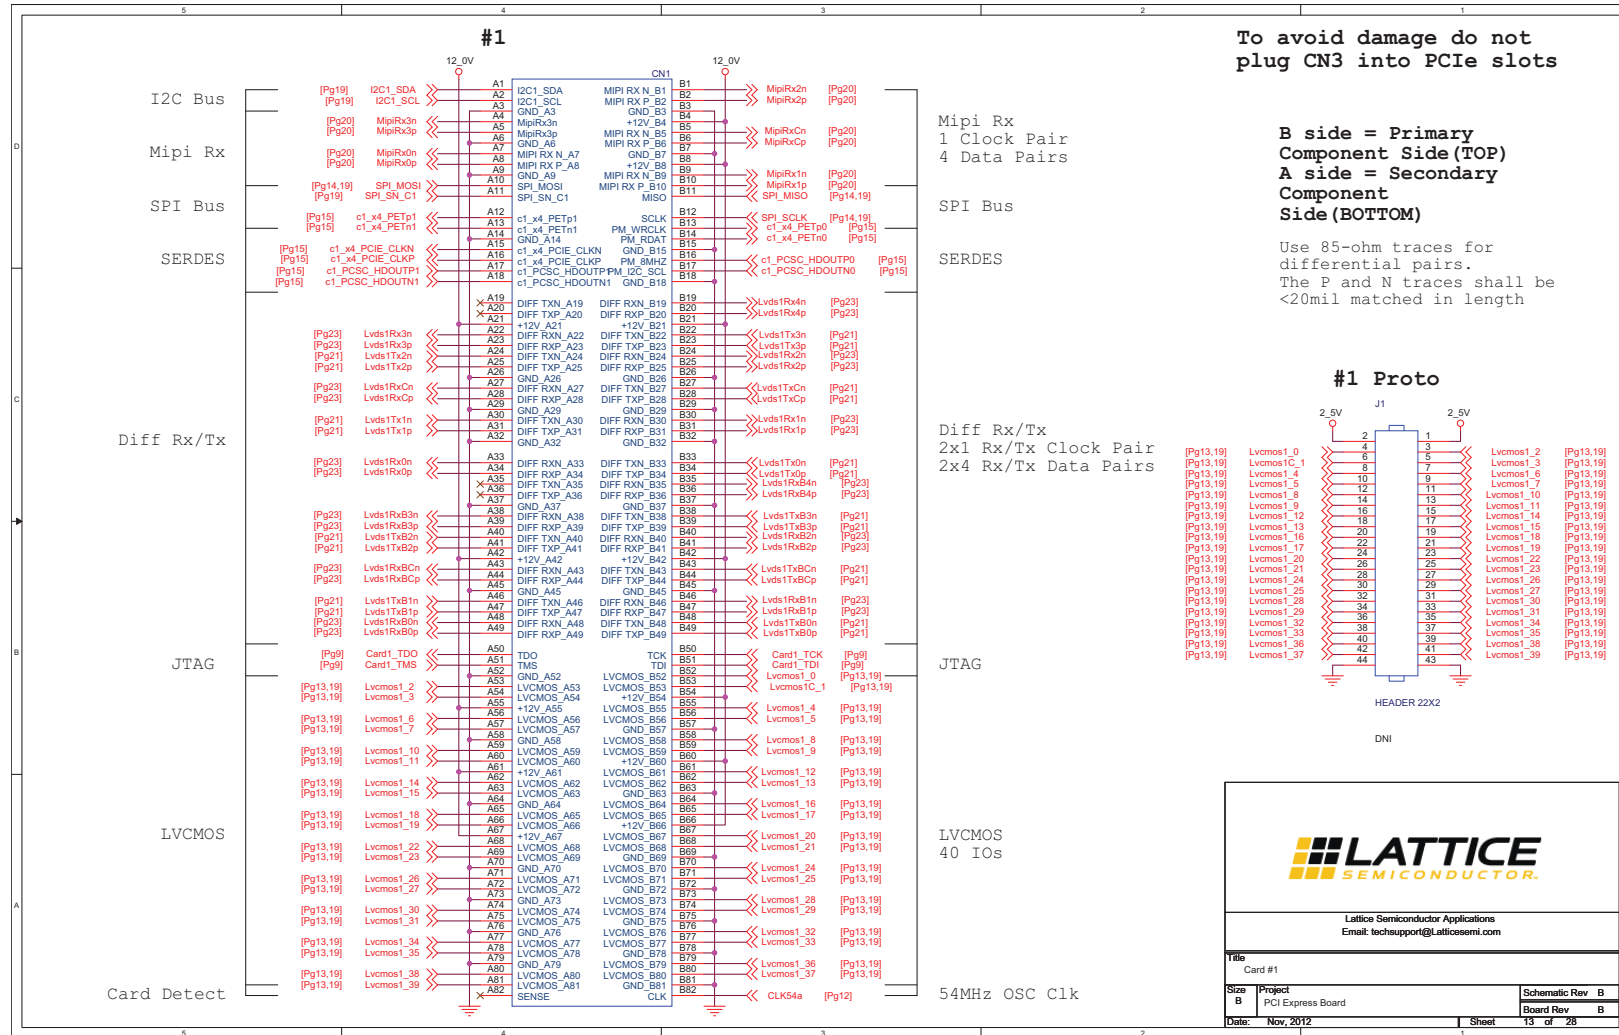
#1

To avoid damage do not plug CN3 into PCIe slots

I2C Bus
Mipi Rx
SPI Bus
SERDES
Diff Rx/Tx
JTAG
LVCMOS
Card Detect

12_0V
CN1

| | | | |
|---|---|---|---|
| A1 | I2C1_SDA | MIPI RX N_B1 | B1 |
| A2 | I2C1_SCL | MIPI RX P_B2 | B2 |
| A3 | GND_A3 | GND_B3 | B3 |
| A4 | MipiRx3n | +12V_B4 | B4 |
| A5 | MipiRx3p | MIPI RX N_B5 | B5 |
| A6 | GND_A6 | MIPI RX P_B6 | B6 |
| A7 | MIPI RX N_A7 | GND_B7 | B7 |
| A8 | MIPI RX P_A8 | +12V_B8 | B8 |
| A9 | GND_A9 | MIPI RX N_B9 | B9 |
| A10 | SPI_MOSI | MIPI RX P_B10 | B10 |
| A11 | SPI_SN_C1 | MISO | B11 |
| A12 | c1_x4_PETp1 | SCLK | B12 |
| A13 | c1_x4_PETn1 | PM_WRCLK | B13 |
| A14 | GND_A14 | PM_RDAT | B14 |
| A15 | c1_x4_PCIE_CLKN | GND_B15 | B15 |
| A16 | c1_x4_PCIE_CLKP | PM_8MHZ | B16 |
| A17 | c1_PCSC_HDOUTP1 | PM_I2C_SCL | B17 |
| A18 | c1_PCSC_HDOUTN1 | GND_B18 | B18 |
| A19 | DIFF TXN_A19 | DIFF RXN_B19 | B19 |
| A20 | DIFF TXP_A20 | DIFF RXP_B20 | B20 |
| A21 | +12V_A21 | +12V_B21 | B21 |
| A22 | DIFF RXN_A22 | DIFF TXN_B22 | B22 |
| A23 | DIFF RXP_A23 | DIFF TXP_B23 | B23 |
| A24 | DIFF TXN_A24 | DIFF RXN_B24 | B24 |
| A25 | DIFF TXP_A25 | DIFF RXP_B25 | B25 |
| A26 | GND_A26 | GND_B26 | B26 |
| A27 | DIFF RXN_A27 | DIFF TXN_B27 | B27 |
| A28 | DIFF RXP_A28 | DIFF TXP_B28 | B28 |
| A29 | GND_A29 | GND_B29 | B29 |
| A30 | DIFF TXN_A30 | DIFF RXN_B30 | B30 |
| A31 | DIFF TXP_A31 | DIFF RXP_B31 | B31 |
| A32 | GND_A32 | GND_B32 | B32 |
| A33 | DIFF RXN_A33 | DIFF TXN_B33 | B33 |
| A34 | DIFF RXP_A34 | DIFF TXP_B34 | B34 |
| A35 | DIFF TXN_A35 | DIFF RXN_B35 | B35 |
| A36 | DIFF TXP_A36 | DIFF RXP_B36 | B36 |
| A37 | GND_A37 | GND_B37 | B37 |
| A38 | DIFF RXN_A38 | DIFF TXN_B38 | B38 |
| A39 | DIFF RXP_A39 | DIFF TXP_B39 | B39 |
| A40 | DIFF TXN_A40 | DIFF RXN_B40 | B40 |
| A41 | DIFF TXP_A41 | DIFF RXP_B41 | B41 |
| A42 | +12V_A42 | +12V_B42 | B42 |
| A43 | DIFF RXN_A43 | DIFF TXN_B43 | B43 |
| A44 | DIFF RXP_A44 | DIFF TXP_B44 | B44 |
| A45 | GND_A45 | GND_B45 | B45 |
| A46 | DIFF TXN_A46 | DIFF RXN_B46 | B46 |
| A47 | DIFF TXP_A47 | DIFF RXP_B47 | B47 |
| A48 | DIFF RXN_A48 | DIFF TXN_B48 | B48 |
| A49 | DIFF RXP_A49 | DIFF TXP_B49 | B49 |
| A50 | TDO | TCK | B50 |
| A51 | TMS | TDI | B51 |
| A52 | GND_A52 | LVCMOS_B52 | B52 |
| A53 | LVCMOS_A53 | LVCMOS_B53 | B53 |
| A54 | LVCMOS_A54 | +12V_B54 | B54 |
| A55 | +12V_A55 | LVCMOS_B55 | B55 |
| A56 | LVCMOS_A56 | LVCMOS_B56 | B56 |
| A57 | LVCMOS_A57 | GND_B57 | B57 |
| A58 | GND_A58 | LVCMOS_B58 | B58 |
| A59 | LVCMOS_A59 | LVCMOS_B59 | B59 |
| A60 | LVCMOS_A60 | +12V_B60 | B60 |
| A61 | +12V_A61 | LVCMOS_B61 | B61 |
| A62 | LVCMOS_A62 | LVCMOS_B62 | B62 |
| A63 | LVCMOS_A63 | GND_B63 | B63 |
| A64 | GND_A64 | LVCMOS_B64 | B64 |
| A65 | LVCMOS_A65 | LVCMOS_B65 | B65 |
| A66 | LVCMOS_A66 | +12V_B66 | B66 |
| A67 | +12V_A67 | LVCMOS_B67 | B67 |
| A68 | LVCMOS_A68 | LVCMOS_B68 | B68 |
| A69 | LVCMOS_A69 | GND_B69 | B69 |
| A70 | GND_A70 | LVCMOS_B70 | B70 |
| A71 | LVCMOS_A71 | LVCMOS_B71 | B71 |
| A72 | LVCMOS_A72 | GND_B72 | B72 |
| A73 | GND_A73 | LVCMOS_B73 | B73 |
| A74 | LVCMOS_A74 | LVCMOS_B74 | B74 |
| A75 | LVCMOS_A75 | GND_B75 | B75 |
| A76 | GND_A76 | LVCMOS_B76 | B76 |
| A77 | LVCMOS_A77 | LVCMOS_B77 | B77 |
| A78 | LVCMOS_A78 | GND_B78 | B78 |
| A79 | GND_A79 | LVCMOS_B79 | B79 |
| A80 | LVCMOS_A80 | LVCMOS_B80 | B80 |
| A81 | LVCMOS_A81 | GND_B81 | B81 |
| A82 | SENSE | CLK | B82 |

[Pg19] I2C1_SDA [Pg19] I2C1_SCL [Pg20] MipiRx3n [Pg20] MipiRx3p [Pg20] MipiRx0n [Pg20] MipiRx0p [Pg14,19] SPI_MOSI [Pg19] SPI_SN_C1 [Pg15] c1_x4_PETp1 [Pg15] c1_x4_PETn1 [Pg15] c1_x4_PCIE_CLKN [Pg15] c1_x4_PCIE_CLKP [Pg15] c1_PCSC_HDOUTP1 [Pg15] c1_PCSC_HDOUTN1
[Pg23] Lvds1Rx3n [Pg23] Lvds1Rx3p [Pg21] Lvds1Tx2n [Pg21] Lvds1Tx2p [Pg23] Lvds1RxCn [Pg23] Lvds1RxCp [Pg21] Lvds1Tx1n [Pg21] Lvds1Tx1p [Pg23] Lvds1Rx0n [Pg23] Lvds1Rx0p [Pg23] Lvds1RxB3n [Pg23] Lvds1RxB3p [Pg21] Lvds1TxB2n [Pg21] Lvds1TxB2p [Pg23] Lvds1RxBCn [Pg23] Lvds1RxBCp [Pg21] Lvds1TxB1n [Pg21] Lvds1TxB1p [Pg23] Lvds1RxB0n [Pg23] Lvds1RxB0p
[Pg9] Card1_TDO [Pg9] Card1_TMS
[Pg13,19] Lvcmos1_2 [Pg13,19] Lvcmos1_3 [Pg13,19] Lvcmos1_6 [Pg13,19] Lvcmos1_7 [Pg13,19] Lvcmos1_10 [Pg13,19] Lvcmos1_11 [Pg13,19] Lvcmos1_14 [Pg13,19] Lvcmos1_15 [Pg13,19] Lvcmos1_18 [Pg13,19] Lvcmos1_19 [Pg13,19] Lvcmos1_22 [Pg13,19] Lvcmos1_23 [Pg13,19] Lvcmos1_26 [Pg13,19] Lvcmos1_27 [Pg13,19] Lvcmos1_30 [Pg13,19] Lvcmos1_31 [Pg13,19] Lvcmos1_34 [Pg13,19] Lvcmos1_35 [Pg13,19] Lvcmos1_38 [Pg13,19] Lvcmos1_39

MipiRx2n [Pg20] MipiRx2p [Pg20] MipiRxCn [Pg20] MipiRxCp [Pg20] MipiRx1n [Pg20] MipiRx1p [Pg20] SPI_MISO [Pg14,19] SPI_SCLK [Pg14,19] c1_x4_PETp0 [Pg15] c1_x4_PETn0 [Pg15] c1_PCSC_HDOUTP0 [Pg15] c1_PCSC_HDOUTN0 [Pg15]
Lvds1Rx4n [Pg23] Lvds1Rx4p [Pg23] Lvds1Tx3n [Pg21] Lvds1Tx3p [Pg21] Lvds1Rx2n [Pg23] Lvds1Rx2p [Pg23] Lvds1TxCn [Pg21] Lvds1TxCp [Pg21] Lvds1Rx1n [Pg23] Lvds1Rx1p [Pg23] Lvds1Tx0n [Pg21] Lvds1Tx0p [Pg21] Lvds1RxB4n [Pg23] Lvds1RxB4p [Pg23] Lvds1TxB3n [Pg21] Lvds1TxB3p [Pg21] Lvds1RxB2n [Pg23] Lvds1RxB2p [Pg23] Lvds1TxBCn [Pg21] Lvds1TxBCp [Pg21] Lvds1RxB1n [Pg23] Lvds1RxB1p [Pg23] Lvds1TxB0n [Pg21] Lvds1TxB0p [Pg21]
Card1_TCK [Pg9] Card1_TDI [Pg9] Lvcmos1_0 [Pg13,19] Lvcmos1C_1 [Pg13,19]
Lvcmos1_4 [Pg13,19] Lvcmos1_5 [Pg13,19] Lvcmos1_8 [Pg13,19] Lvcmos1_9 [Pg13,19] Lvcmos1_12 [Pg13,19] Lvcmos1_13 [Pg13,19] Lvcmos1_16 [Pg13,19] Lvcmos1_17 [Pg13,19] Lvcmos1_20 [Pg13,19] Lvcmos1_21 [Pg13,19] Lvcmos1_24 [Pg13,19] Lvcmos1_25 [Pg13,19] Lvcmos1_28 [Pg13,19] Lvcmos1_29 [Pg13,19] Lvcmos1_32 [Pg13,19] Lvcmos1_33 [Pg13,19] Lvcmos1_36 [Pg13,19] Lvcmos1_37 [Pg13,19]
CLK54a [Pg12]

Mipi Rx
1 Clock Pair
4 Data Pairs
SPI Bus
SERDES
Diff Rx/Tx
2x1 Rx/Tx Clock Pair
2x4 Rx/Tx Data Pairs
JTAG
LVCMOS
40 IOs
54MHz OSC Clk

B side = Primary Component Side(TOP)
A side = Secondary Component Side(BOTTOM)

Use 85-ohm traces for differential pairs.
The P and N traces shall be <20mil matched in length

#1 Proto

2_5V J1 2_5V

[Pg13,19] Lvcmos1_0 [Pg13,19] Lvcmos1C_1 [Pg13,19] Lvcmos1_4 [Pg13,19] Lvcmos1_5 [Pg13,19] Lvcmos1_8 [Pg13,19] Lvcmos1_9 [Pg13,19] Lvcmos1_12 [Pg13,19] Lvcmos1_13 [Pg13,19] Lvcmos1_16 [Pg13,19] Lvcmos1_17 [Pg13,19] Lvcmos1_20 [Pg13,19] Lvcmos1_21 [Pg13,19] Lvcmos1_24 [Pg13,19] Lvcmos1_25 [Pg13,19] Lvcmos1_28 [Pg13,19] Lvcmos1_29 [Pg13,19] Lvcmos1_32 [Pg13,19] Lvcmos1_33 [Pg13,19] Lvcmos1_36 [Pg13,19] Lvcmos1_37
2 4 6 8 10 12 14 16 18 20 22 24 26 28 30 32 34 36 38 40 42 44
1 3 5 7 9 11 13 15 17 19 21 23 25 27 29 31 33 35 37 39 41 43
Lvcmos1_2 [Pg13,19] Lvcmos1_3 [Pg13,19] Lvcmos1_6 [Pg13,19] Lvcmos1_7 [Pg13,19] Lvcmos1_10 [Pg13,19] Lvcmos1_11 [Pg13,19] Lvcmos1_14 [Pg13,19] Lvcmos1_15 [Pg13,19] Lvcmos1_18 [Pg13,19] Lvcmos1_19 [Pg13,19] Lvcmos1_22 [Pg13,19] Lvcmos1_23 [Pg13,19] Lvcmos1_26 [Pg13,19] Lvcmos1_27 [Pg13,19] Lvcmos1_30 [Pg13,19] Lvcmos1_31 [Pg13,19] Lvcmos1_34 [Pg13,19] Lvcmos1_35 [Pg13,19] Lvcmos1_38 [Pg13,19] Lvcmos1_39 [Pg13,19]

HEADER 22X2
DNI

LATTICE
SEMICONDUCTOR
Lattice Semiconductor Applications
Email: techsupport@Latticesemi.com

Title
Card #1
Size B
Project
PCI Express Board
Schematic Rev B
Board Rev B
Date: Nov, 2012
Sheet 13 of 28

5 4 3 2 1
D C B A